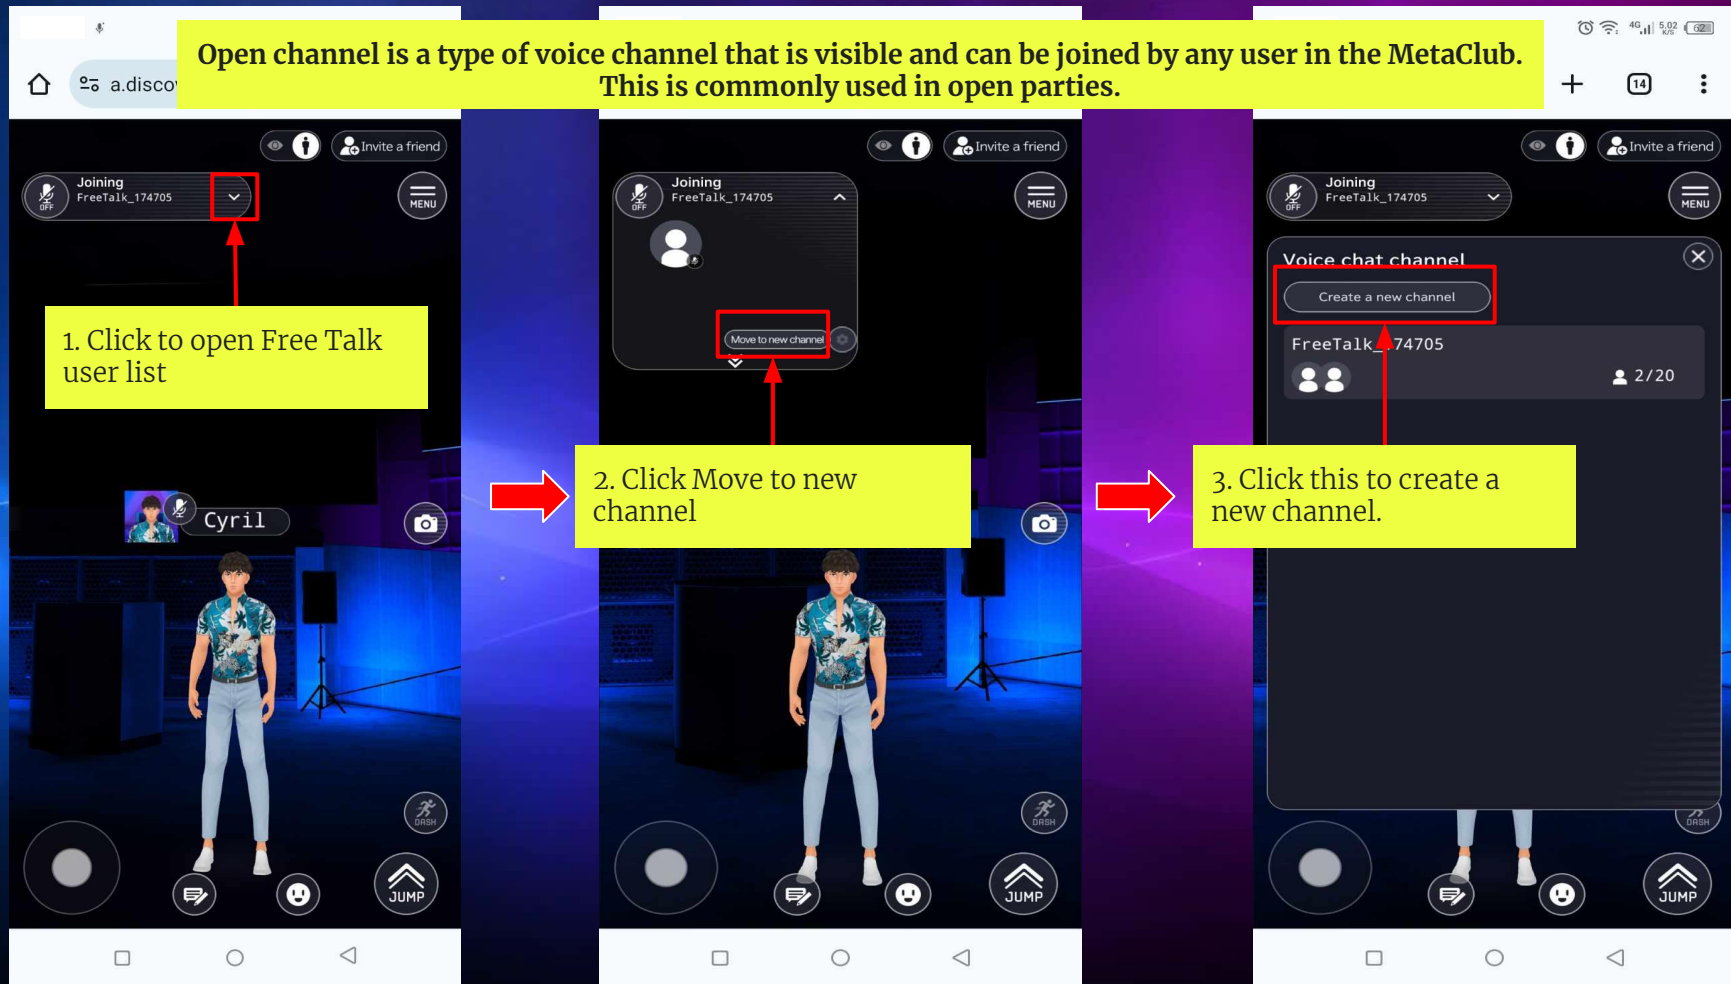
Open channel is a type of voice channel that is visible and can be joined by any user in the MetaClub. This is commonly used in open parties.

a.disco

Invite a friend

OFF Joining FreeTalk_174705

MENU

1. Click to open Free Talk user list

Cyril

DASH

JUMP

Invite a friend

OFF Joining FreeTalk_174705

MENU

Move to new channel

2. Click Move to new channel

DASH

JUMP

14

Invite a friend

OFF Joining FreeTalk_174705

MENU

Voice chat channel

Create a new channel

FreeTalk_174705

2/20

3. Click this to create a new channel.

DASH

JUMP